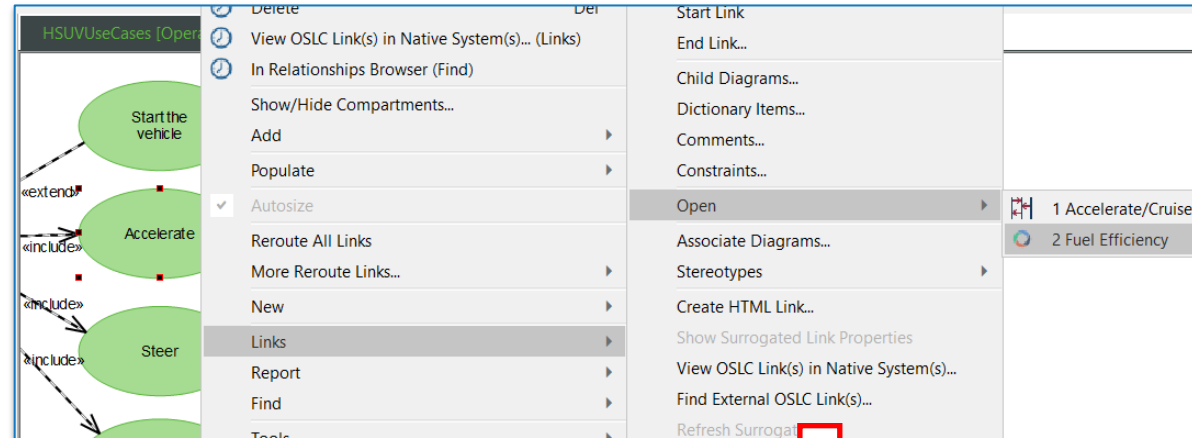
HSUVUseCases [Opera

Start the vehicle

«extend»

Accelerate

«include»

«include»

Steer

«include»

Delete Del

View OSLC Link(s) in Native System(s)... (Links)

In Relationships Browser (Find)

Show/Hide Compartments...

Add

Populate

Autosize

Reroute All Links

More Reroute Links...

New

Links

Report

Find

Tools

Start Link

End Link...

Child Diagrams...

Dictionary Items...

Comments...

Constraints...

Open

Associate Diagrams...

Stereotypes

Create HTML Link...

Show Surrogated Link Properties

View OSLC Link(s) in Native System(s)...

Find External OSLC Link(s)...

Refresh Surrogat

1 Accelerate/Cruise

2 Fuel Efficiency